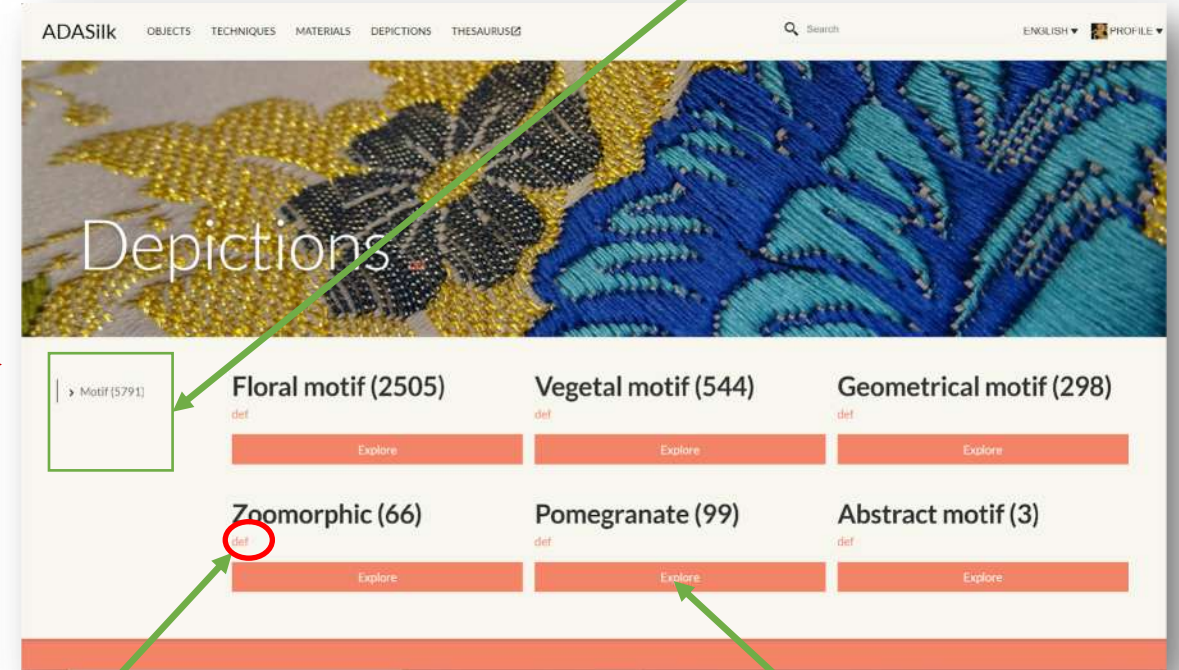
ADASilk OBJECTS TECHNIQUES MATERIALS DEPICTIONS THESAURUS

Search

ENGLISH ▾ PROFILE ▾

Depictions def

› Motif (5791)

Floral motif (2505)
def
Explore

Vegetal motif (544)
def
Explore

Geometrical motif (298)
def
Explore

Zoomorphic (66)
def
Explore

Pomegranate (99)
def
Explore

Abstract motif (3)
def
Explore